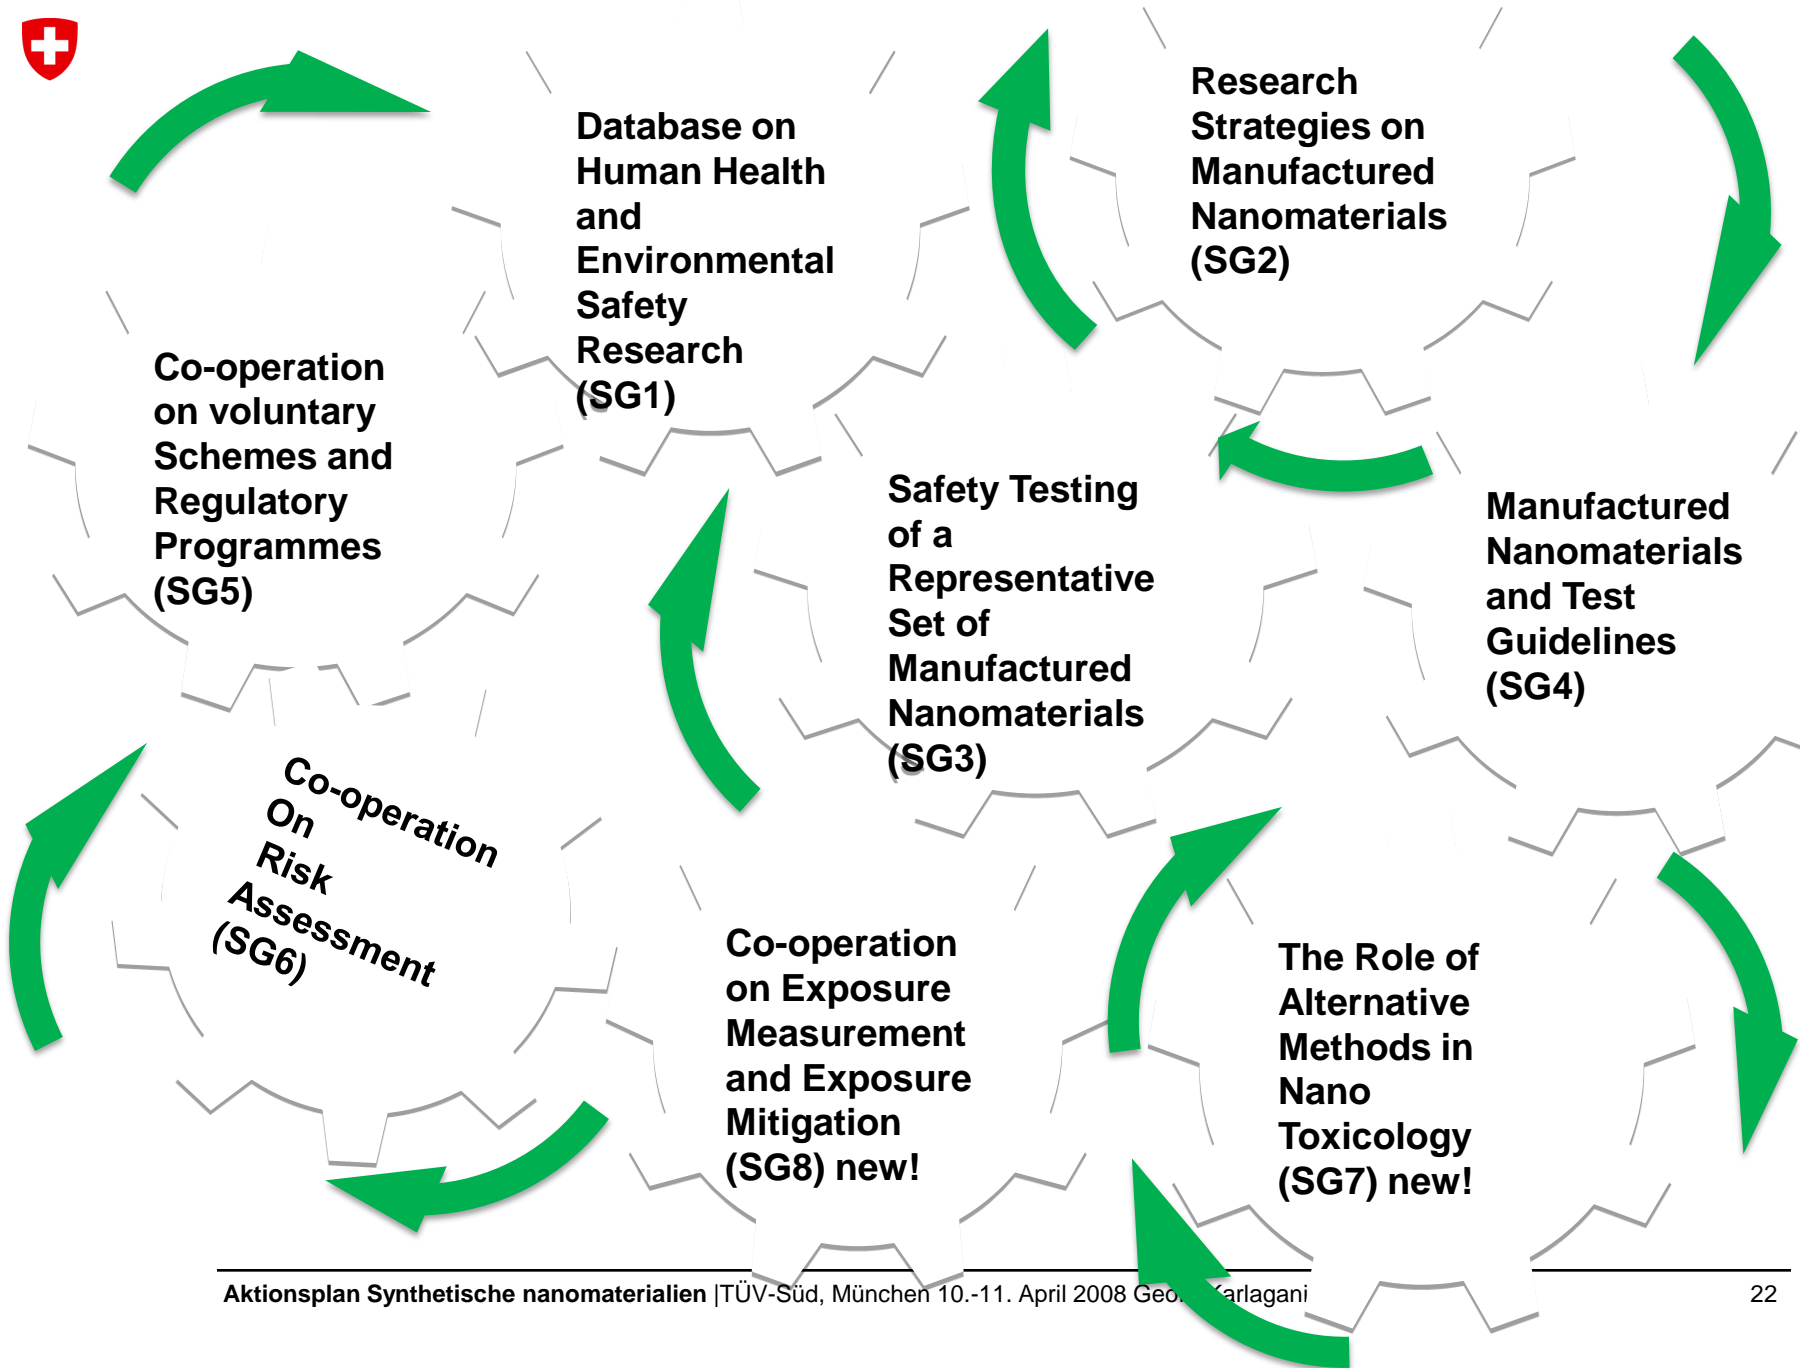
Database on Human Health and Environmental Safety Research (SG1)

Research Strategies on Manufactured Nanomaterials (SG2)

Co-operation on voluntary Schemes and Regulatory Programmes (SG5)

Safety Testing of a Representative Set of Manufactured Nanomaterials (SG3)

Manufactured Nanomaterials and Test Guidelines (SG4)

Co-operation On Risk Assessment (SG6)

Co-operation on Exposure Measurement and Exposure Mitigation (SG8) new!

The Role of Alternative Methods in Nano Toxicology (SG7) new!

Aktionsplan Synthetische nanomaterialien |TÜV-Süd, München 10.-11. April 2008 Geo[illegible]arlagani

22